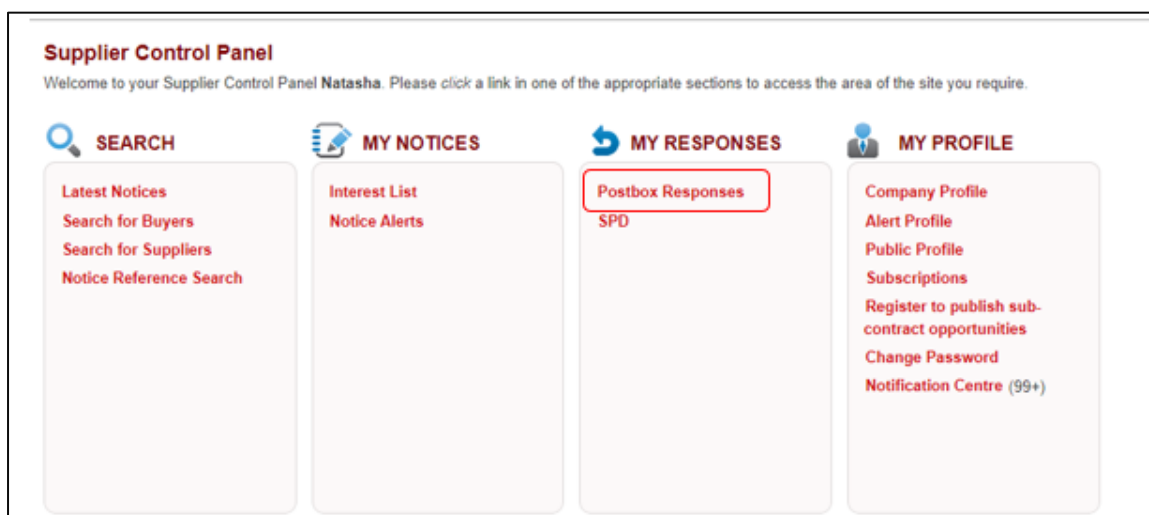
Supplier Control Panel

Welcome to your Supplier Control Panel Natasha. Please click a link in one of the appropriate sections to access the area of the site you require.

SEARCH

Latest Notices
Search for Buyers
Search for Suppliers
Notice Reference Search

MY NOTICES

Interest List
Notice Alerts

MY RESPONSES

Postbox Responses
SPD

MY PROFILE

Company Profile
Alert Profile
Public Profile
Subscriptions
Register to publish sub-contract opportunities
Change Password
Notification Centre (99+)